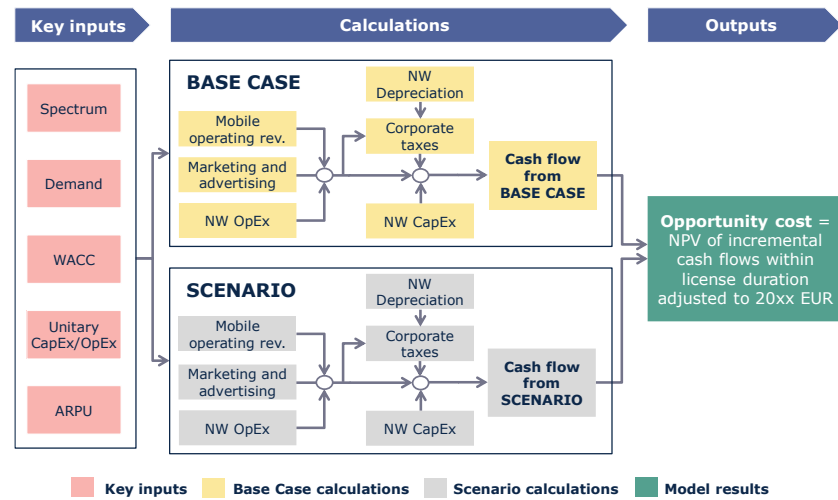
Key inputs

Calculations

Outputs

Spectrum

Demand

WACC

Unitary CapEx/OpEx

ARPU

BASE CASE

Mobile operating rev.

Marketing and advertising

NW OpEx

NW Depreciation

Corporate taxes

NW CapEx

Cash flow from BASE CASE

SCENARIO

Mobile operating rev.

Marketing and advertising

NW OpEx

NW Depreciation

Corporate taxes

NW CapEx

Cash flow from SCENARIO

Opportunity cost = NPV of incremental cash flows within license duration adjusted to 20xx EUR

Key inputs
Base Case calculations
Scenario calculations
Model results